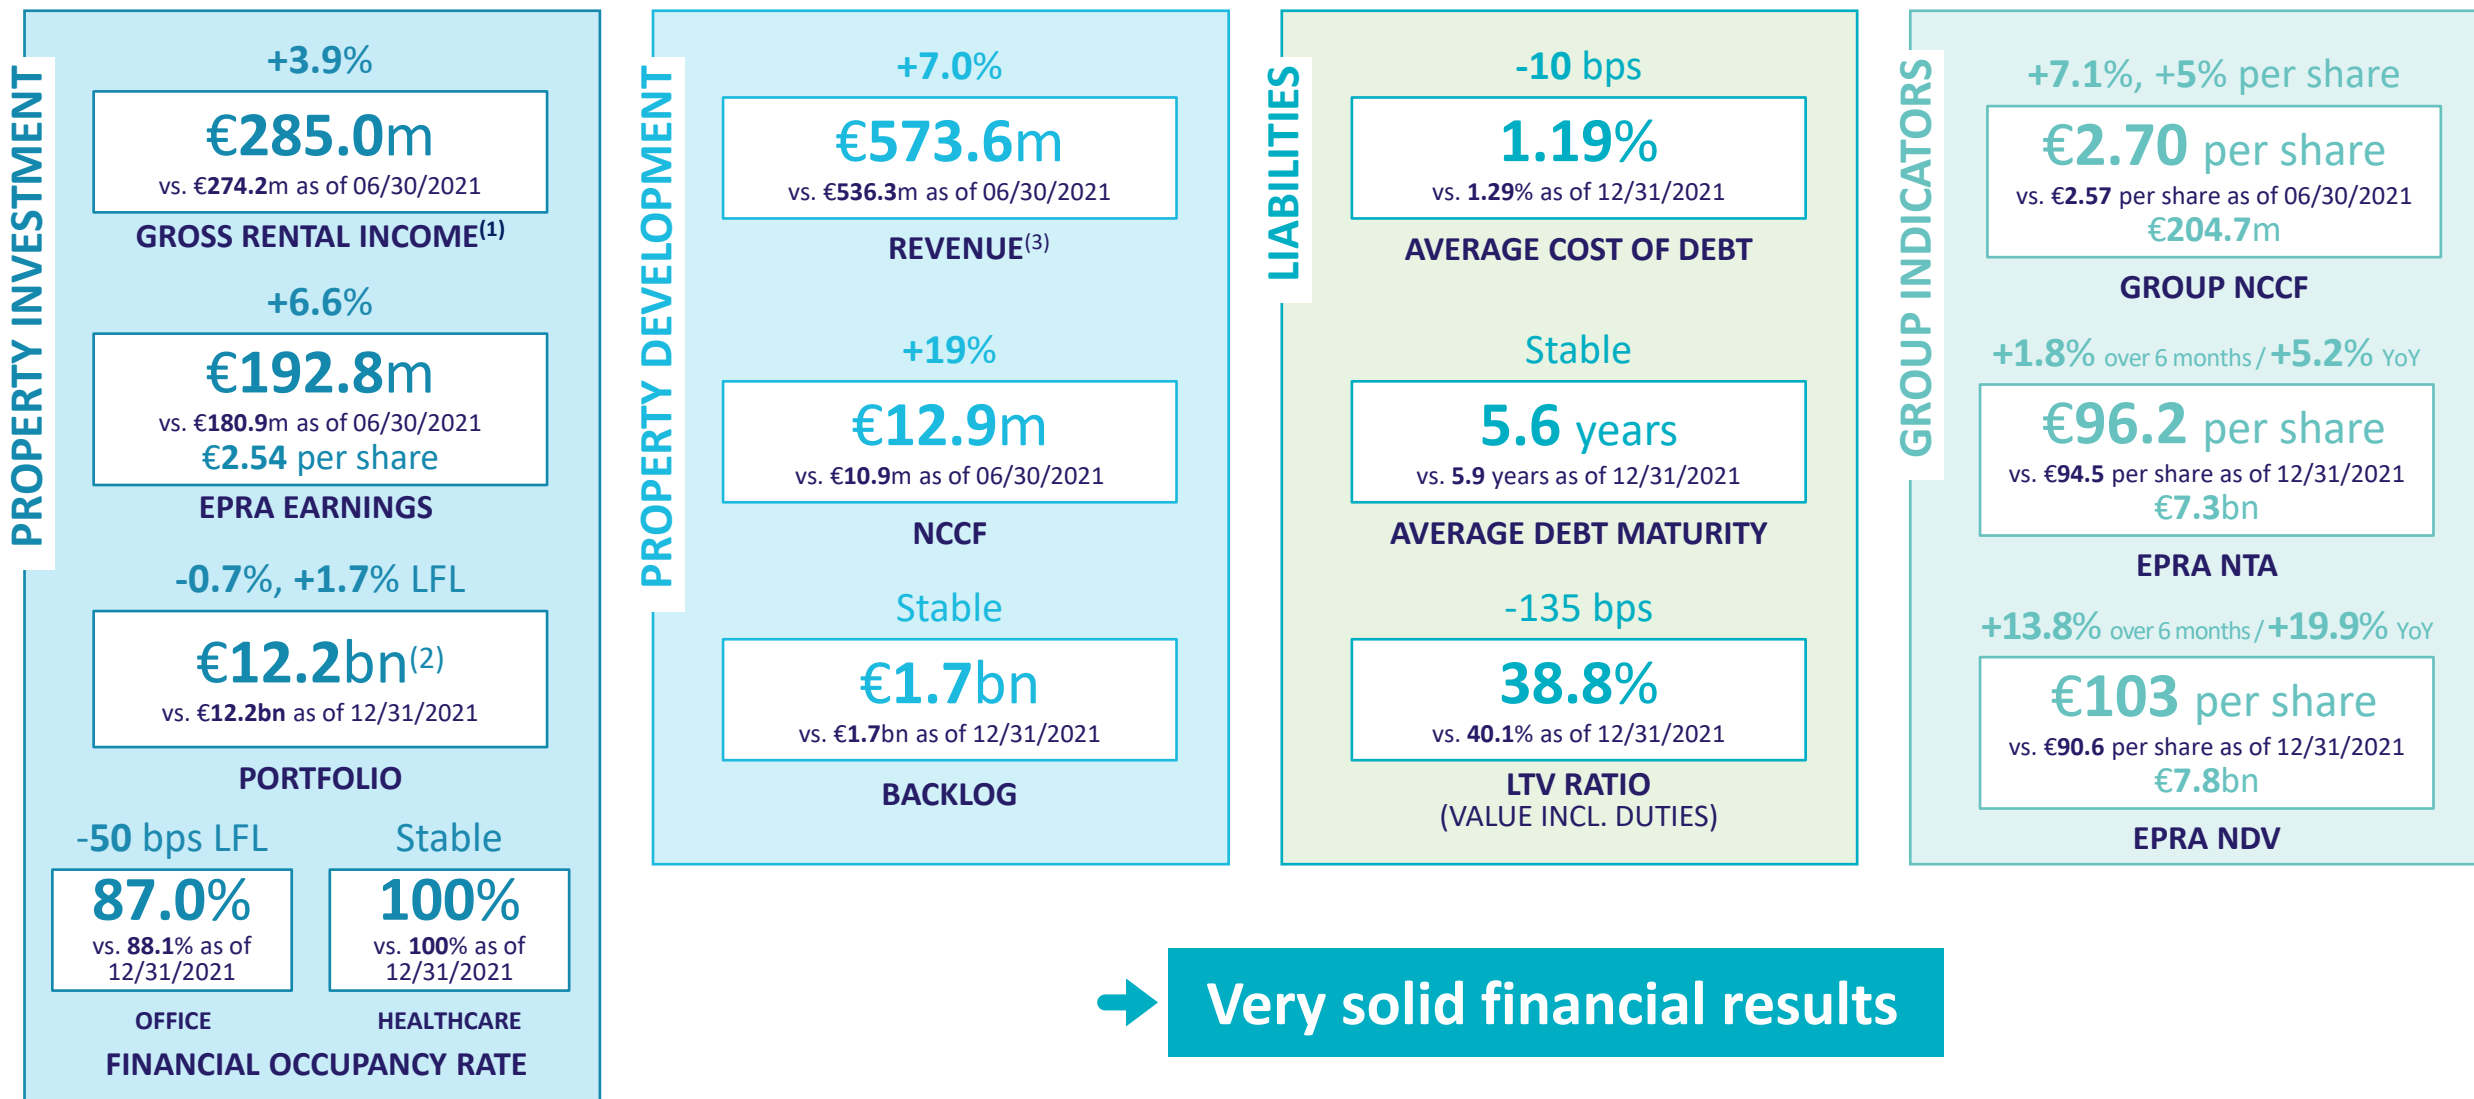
PROPERTY INVESTMENT

+3.9%

€285.0m
vs. €274.2m as of 06/30/2021

GROSS RENTAL INCOME$^{(1)}$

+6.6%

€192.8m
vs. €180.9m as of 06/30/2021
€2.54 per share

EPRA EARNINGS

-0.7%, +1.7% LFL

€12.2bn$^{(2)}$
vs. €12.2bn as of 12/31/2021

PORTFOLIO

-50 bps LFL

87.0%
vs. 88.1% as of 12/31/2021

OFFICE

Stable

100%
vs. 100% as of 12/31/2021

HEALTHCARE

FINANCIAL OCCUPANCY RATE

PROPERTY DEVELOPMENT

+7.0%

€573.6m
vs. €536.3m as of 06/30/2021

REVENUE$^{(3)}$

+19%

€12.9m
vs. €10.9m as of 06/30/2021

NCCF

Stable

€1.7bn
vs. €1.7bn as of 12/31/2021

BACKLOG

LIABILITIES

-10 bps

1.19%
vs. 1.29% as of 12/31/2021

AVERAGE COST OF DEBT

Stable

5.6 years
vs. 5.9 years as of 12/31/2021

AVERAGE DEBT MATURITY

-135 bps

38.8%
vs. 40.1% as of 12/31/2021

LTV RATIO
(VALUE INCL. DUTIES)

GROUP INDICATORS

+7.1%, +5% per share

€2.70 per share
vs. €2.57 per share as of 06/30/2021
€204.7m

GROUP NCCF

+1.8% over 6 months / +5.2% YoY

€96.2 per share
vs. €94.5 per share as of 12/31/2021
€7.3bn

EPRA NTA

+13.8% over 6 months / +19.9% YoY

€103 per share
vs. €90.6 per share as of 12/31/2021
€7.8bn

EPRA NDV

Very solid financial results